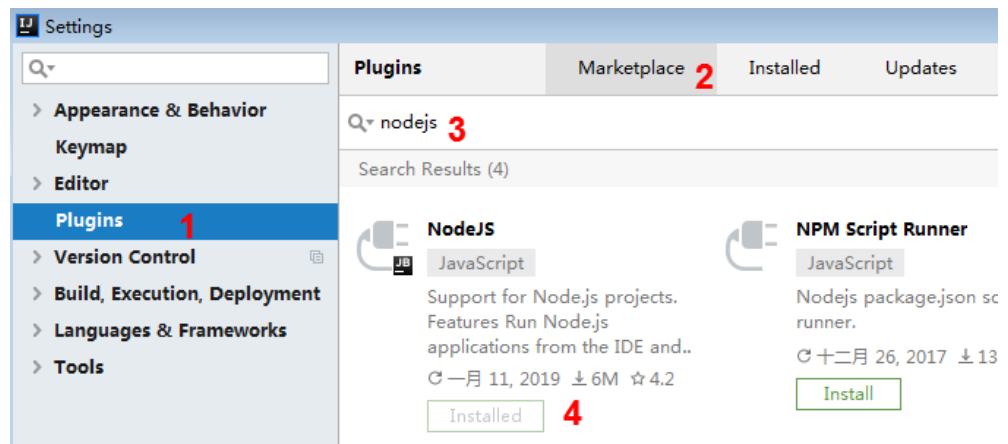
Settings

Appearance & Behavior
Keymap
Editor
Plugins 1
Version Control
Build, Execution, Deployment
Languages & Frameworks
Tools

Plugins
Marketplace 2
Installed
Updates

nodejs 3

Search Results (4)

NodeJS
JB
JavaScript
Support for Node.js projects. Features Run Node.js applications from the IDE and..
一月 11, 2019 6M 4.2
Installed 4

NPM Script Runner
JavaScript
Nodejs package.json sc runner.
十二月 26, 2017 13
Install